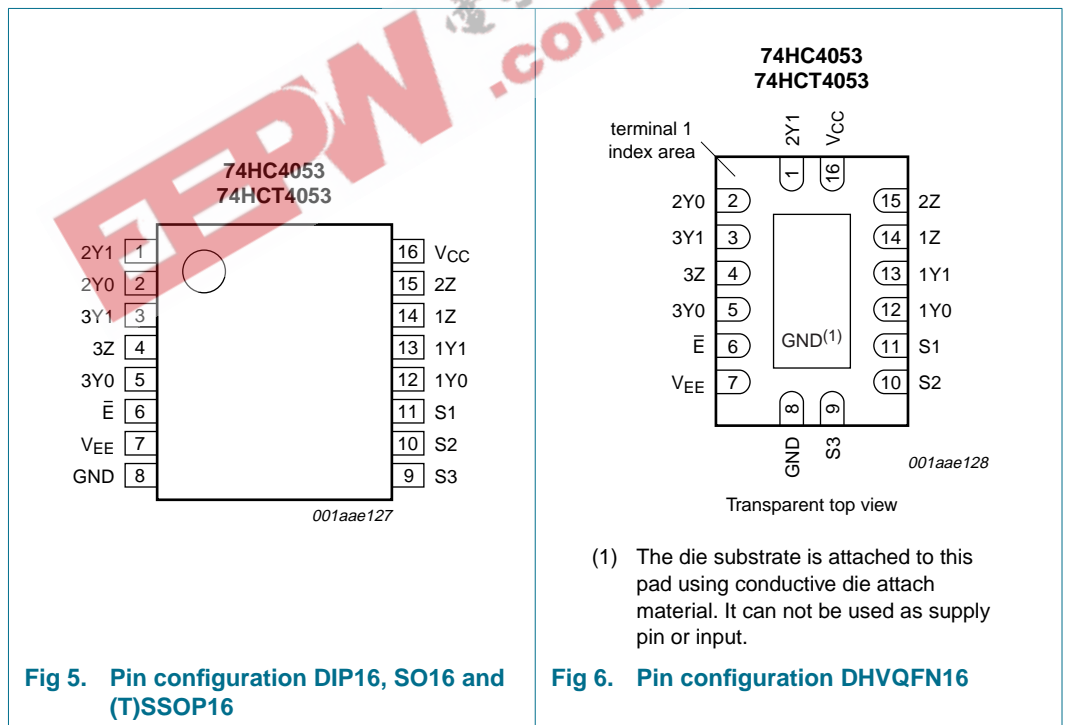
EEPW .com

74HC4053
74HCT4053

| | | | |
|---|---|---|---|
| 2Y1 | 1 | 16 | $V_{CC}$ |
| 2Y0 | 2 | 15 | 2Z |
| 3Y1 | 3 | 14 | 1Z |
| 3Z | 4 | 13 | 1Y1 |
| 3Y0 | 5 | 12 | 1Y0 |
| $\bar{E}$ | 6 | 11 | S1 |
| $V_{EE}$ | 7 | 10 | S2 |
| GND | 8 | 9 | S3 |

001aae127

Fig 5. Pin configuration DIP16, SO16 and (T)SSOP16

74HC4053
74HCT4053

terminal 1 index area

2Y1 1
$V_{CC}$ 16

| | | | |
|---|---|---|---|
| 2Y0 | 2 | 15 | 2Z |
| 3Y1 | 3 | 14 | 1Z |
| 3Z | 4 | 13 | 1Y1 |
| 3Y0 | 5 | 12 | 1Y0 |
| $\bar{E}$ | 6 | 11 | S1 |
| $V_{EE}$ | 7 | 10 | S2 |

GND$^{(1)}$

8 GND
9 S3

001aae128

Transparent top view

(1) The die substrate is attached to this pad using conductive die attach material. It can not be used as supply pin or input.

Fig 6. Pin configuration DHVQFN16